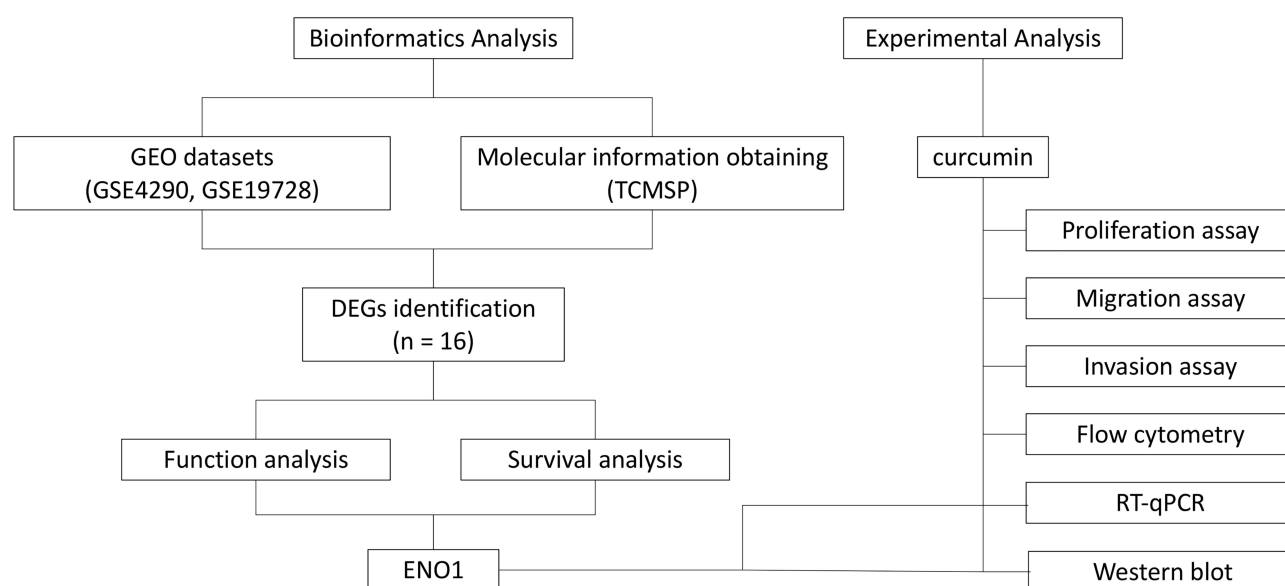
Bioinformatics Analysis

GEO datasets
(GSE4290, GSE19728)

Molecular information obtaining
(TCMSP)

DEGs identification
(n = 16)

Function analysis

Survival analysis

ENO1

Experimental Analysis

curcumin

Proliferation assay

Migration assay

Invasion assay

Flow cytometry

RT-qPCR

Western blot